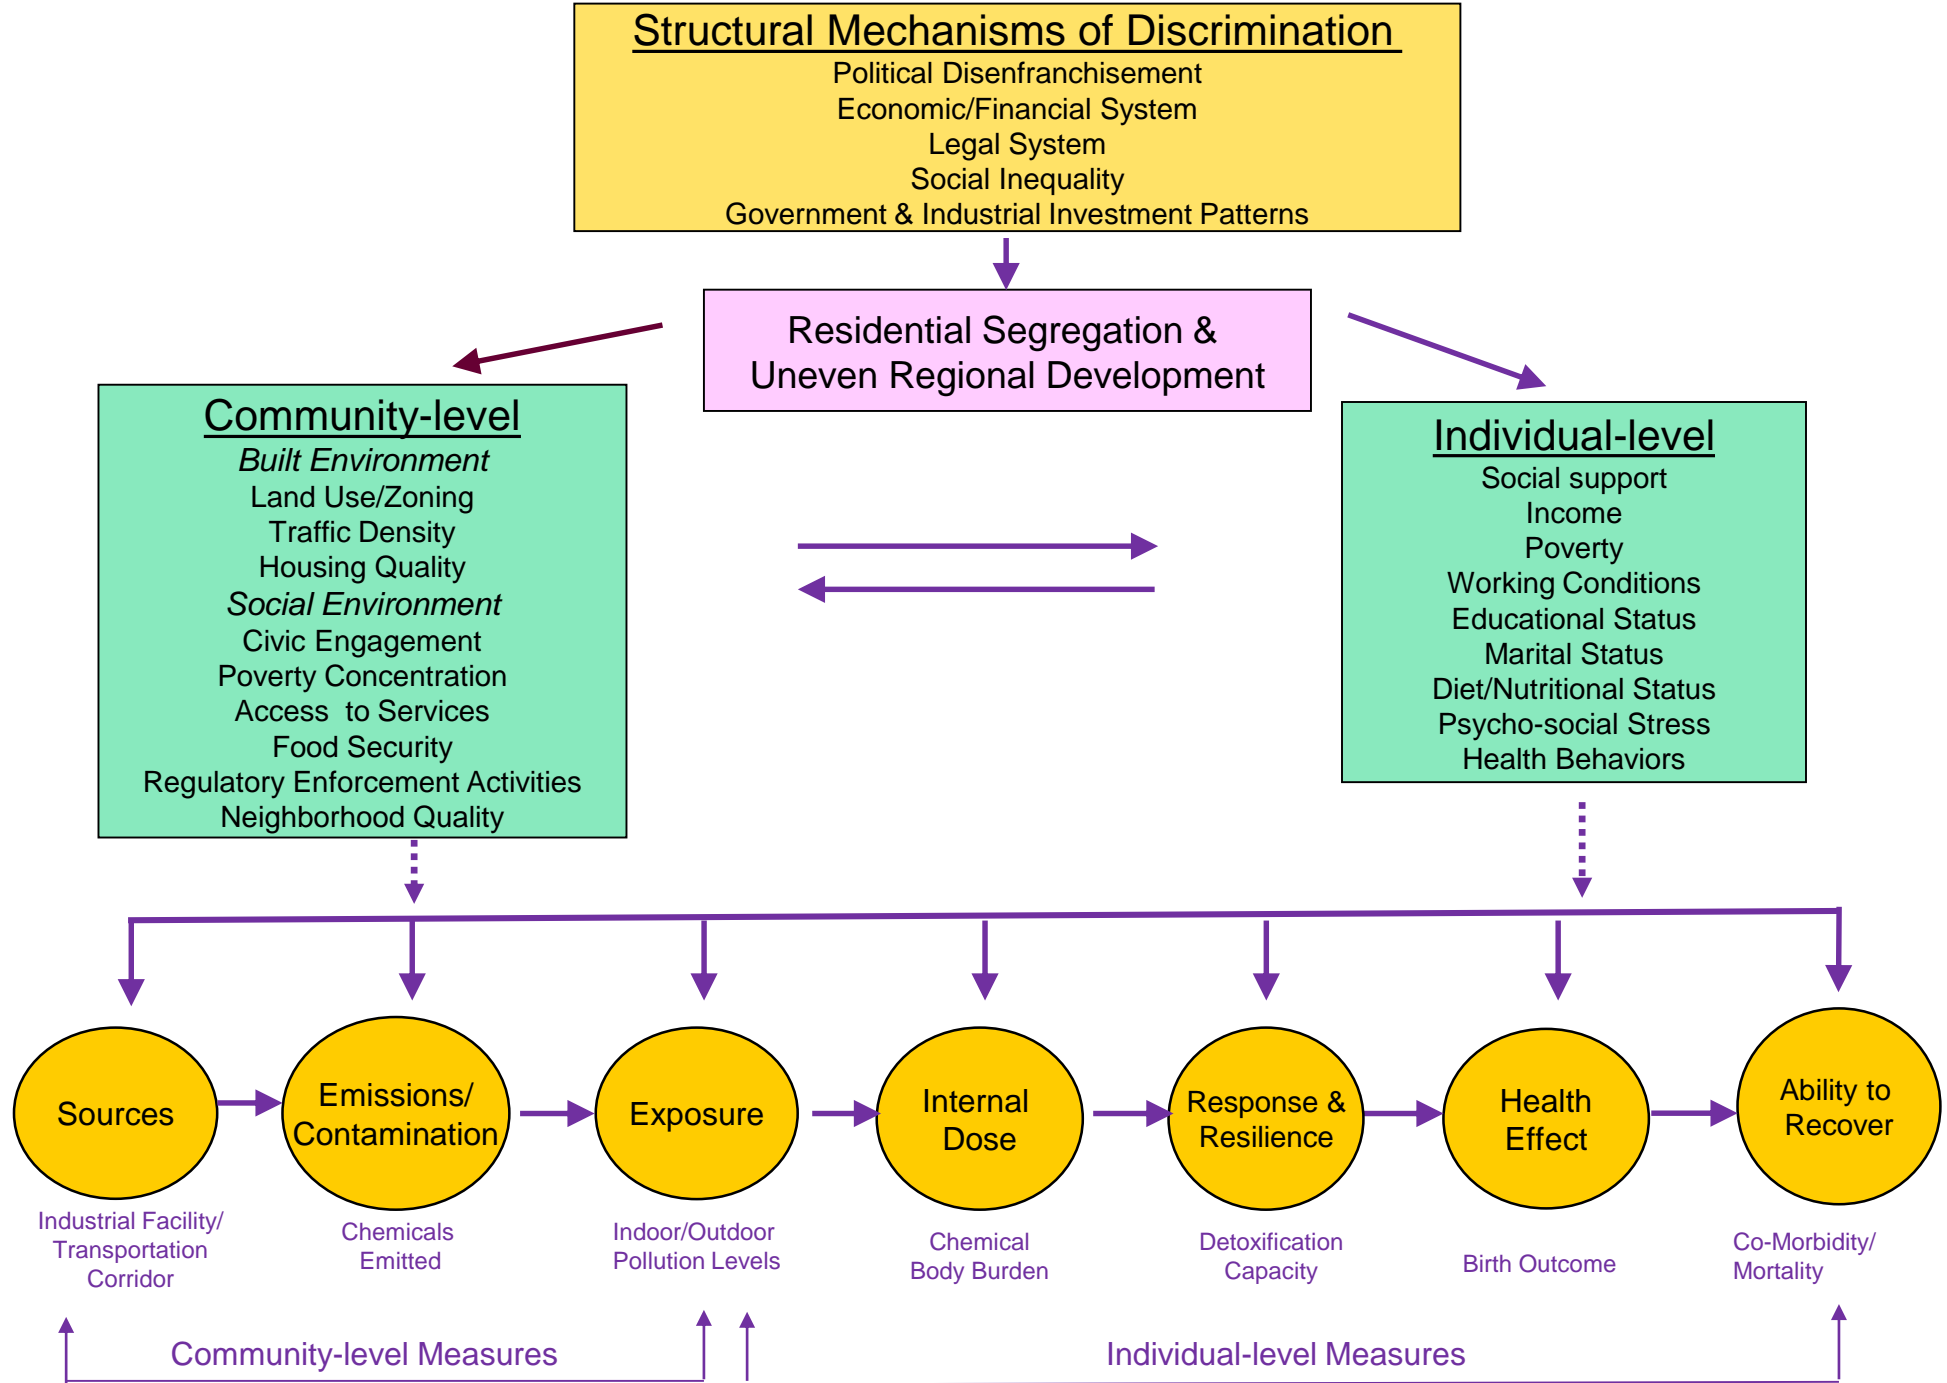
Structural Mechanisms of Discrimination
Political Disenfranchisement
Economic/Financial System
Legal System
Social Inequality
Government & Industrial Investment Patterns

Residential Segregation & Uneven Regional Development

Community-level
Built Environment
Land Use/Zoning
Traffic Density
Housing Quality
Social Environment
Civic Engagement
Poverty Concentration
Access to Services
Food Security
Regulatory Enforcement Activities
Neighborhood Quality

Individual-level
Social support
Income
Poverty
Working Conditions
Educational Status
Marital Status
Diet/Nutritional Status
Psycho-social Stress
Health Behaviors

Sources
Industrial Facility/ Transportation Corridor

Emissions/ Contamination
Chemicals Emitted

Exposure
Indoor/Outdoor Pollution Levels

Internal Dose
Chemical Body Burden

Response & Resilience
Detoxification Capacity

Health Effect
Birth Outcome

Ability to Recover
Co-Morbidity/ Mortality

Community-level Measures

Individual-level Measures